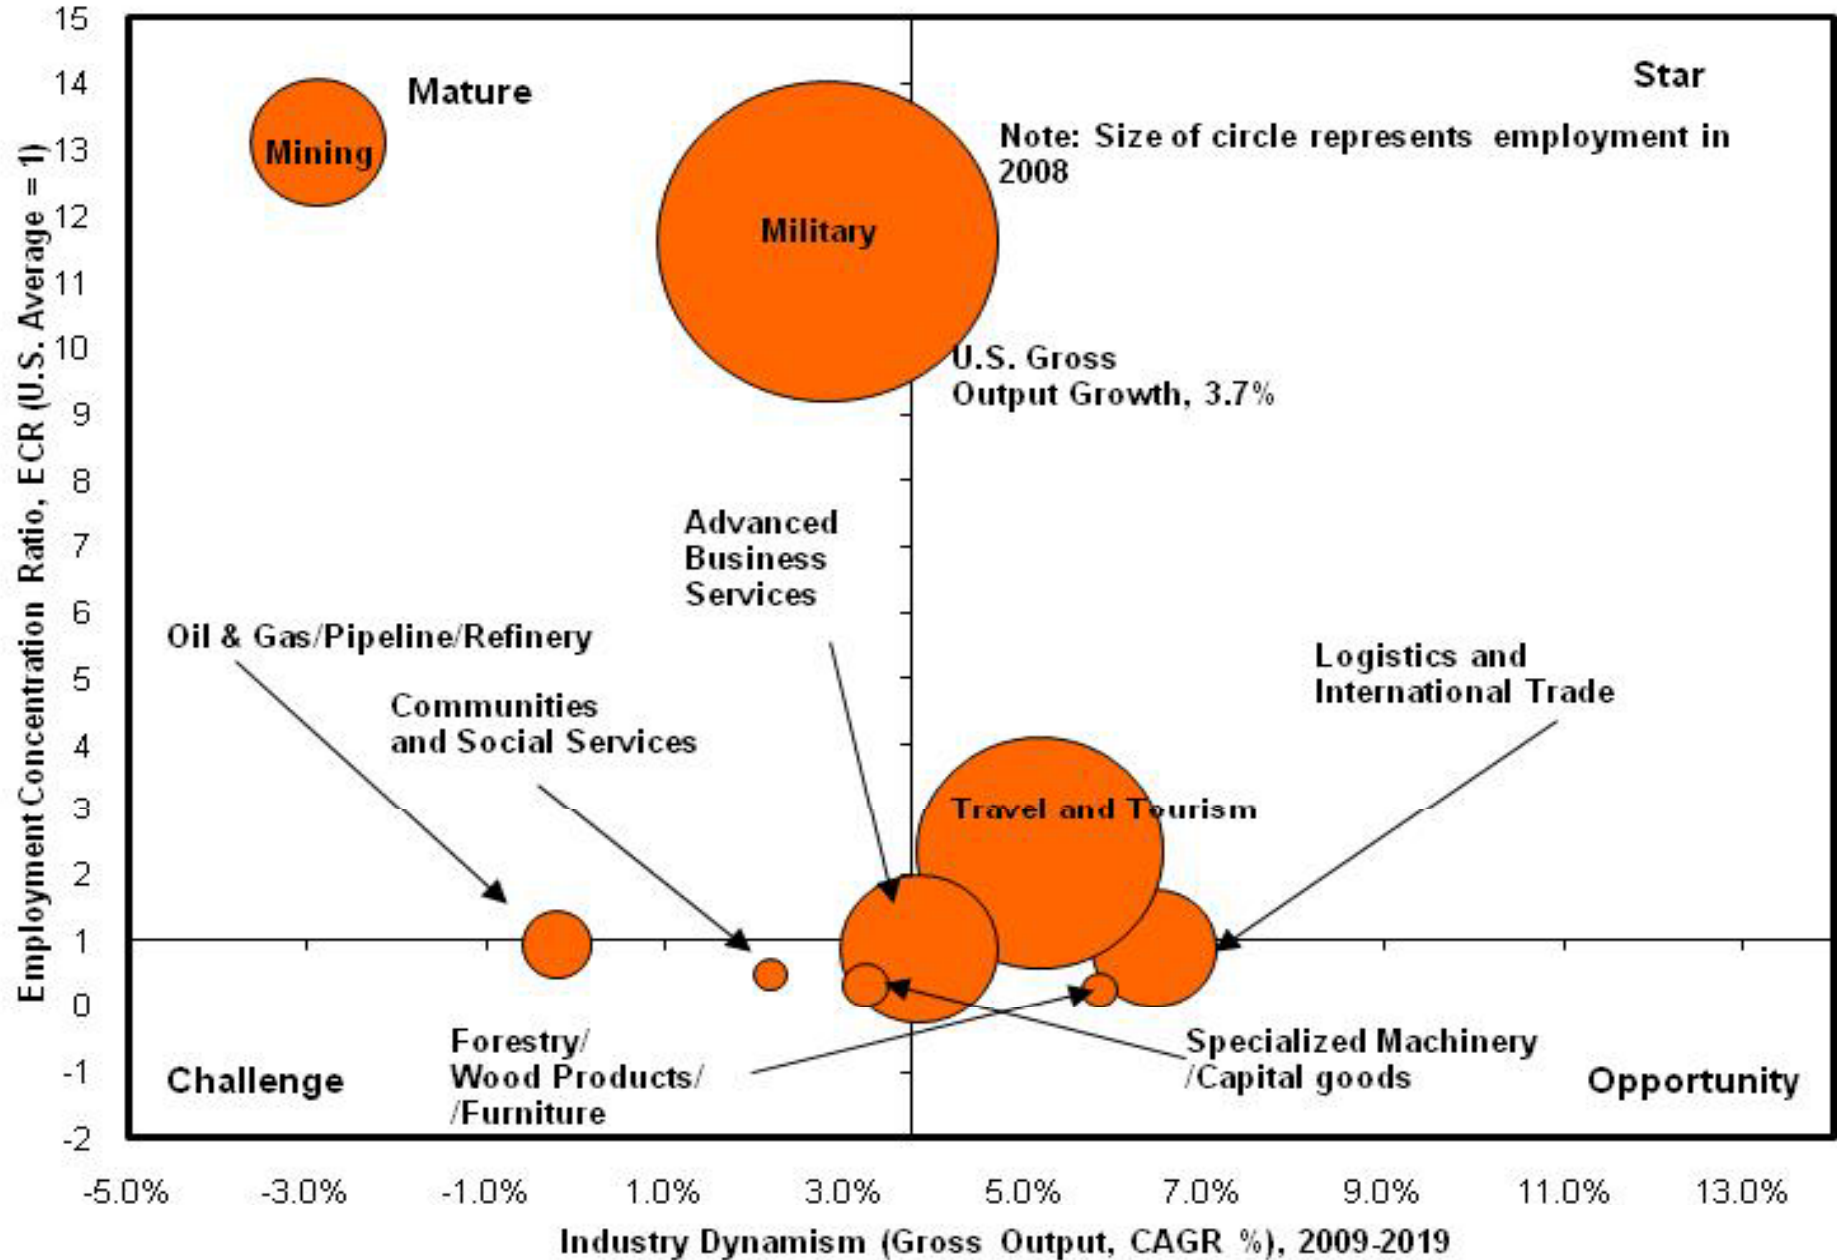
Mature

Star

Mining

Military

Note: Size of circle represents employment in 2008

U.S. Gross Output Growth, 3.7%

Advanced Business Services

Oil & Gas/Pipeline/Refinery

Communities and Social Services

Logistics and International Trade

Travel and Tourism

Forestry/ Wood Products/ /Furniture

Specialized Machinery /Capital goods

Challenge

Opportunity

15
14
13
12
11
10
9
8
7
6
5
4
3
2
1
0
-1
-2

Employment Concentration Ratio, ECR (U.S. Average = 1)

-5.0% -3.0% -1.0% 1.0% 3.0% 5.0% 7.0% 9.0% 11.0% 13.0%

Industry Dynamism (Gross Output, CAGR %), 2009-2019